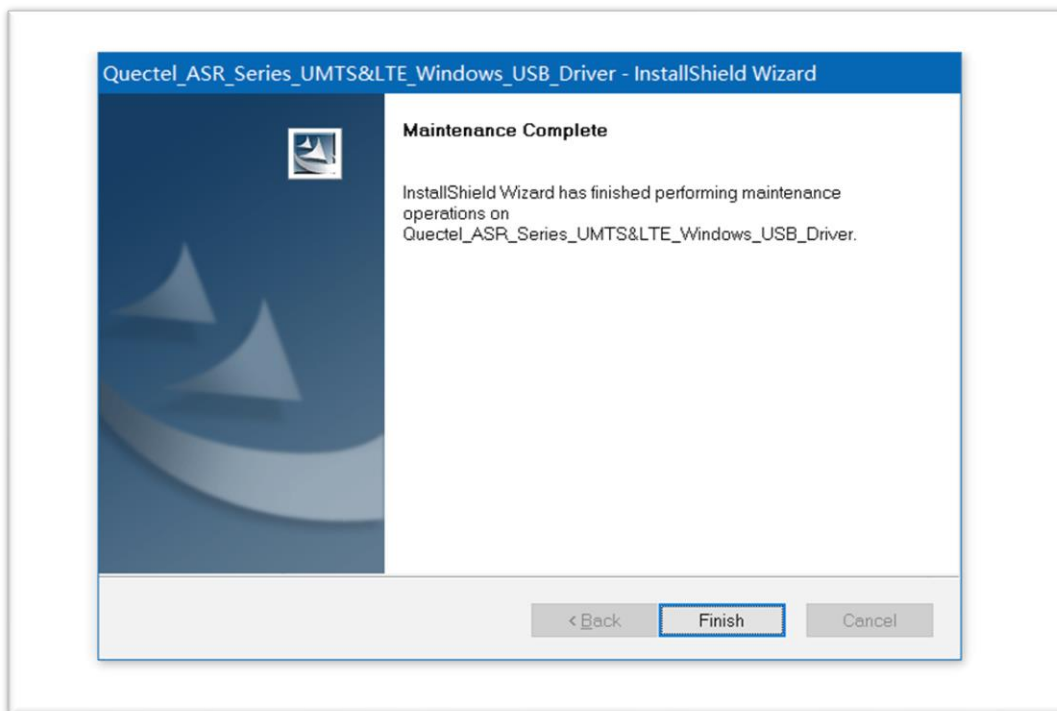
Quectel_ASR_Series_UMTS&LTE_Windows_USB_Driver - InstallShield Wizard

Maintenance Complete

InstallShield Wizard has finished performing maintenance operations on Quectel_ASR_Series_UMTS&LTE_Windows_USB_Driver.

< Back

Finish

Cancel